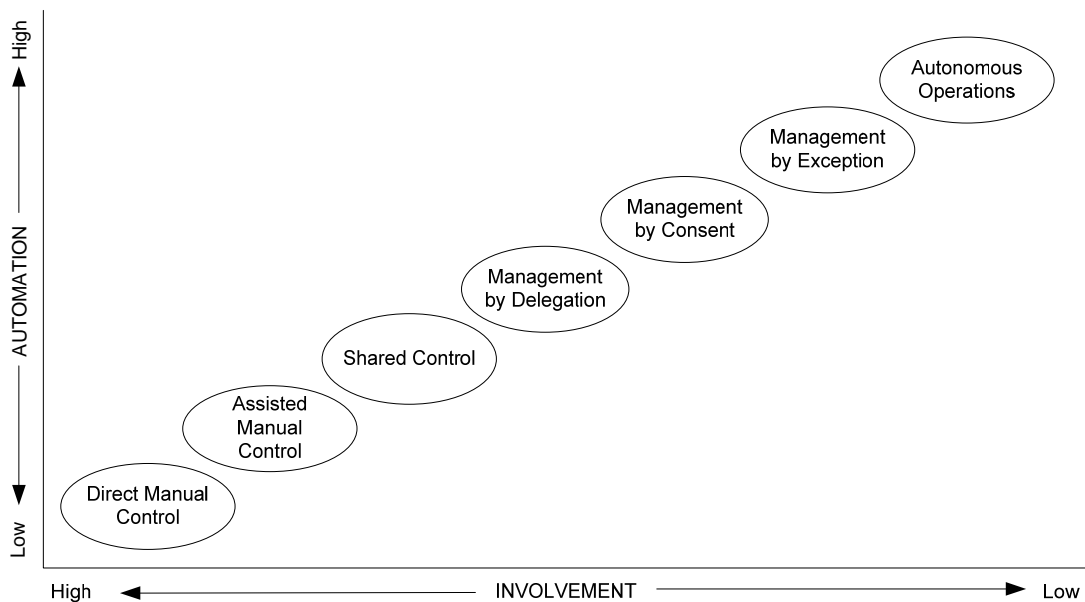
High

AUTOMATION

Low

Autonomous Operations

Management by Exception

Management by Consent

Management by Delegation

Shared Control

Assisted Manual Control

Direct Manual Control

High

INVOLVEMENT

Low